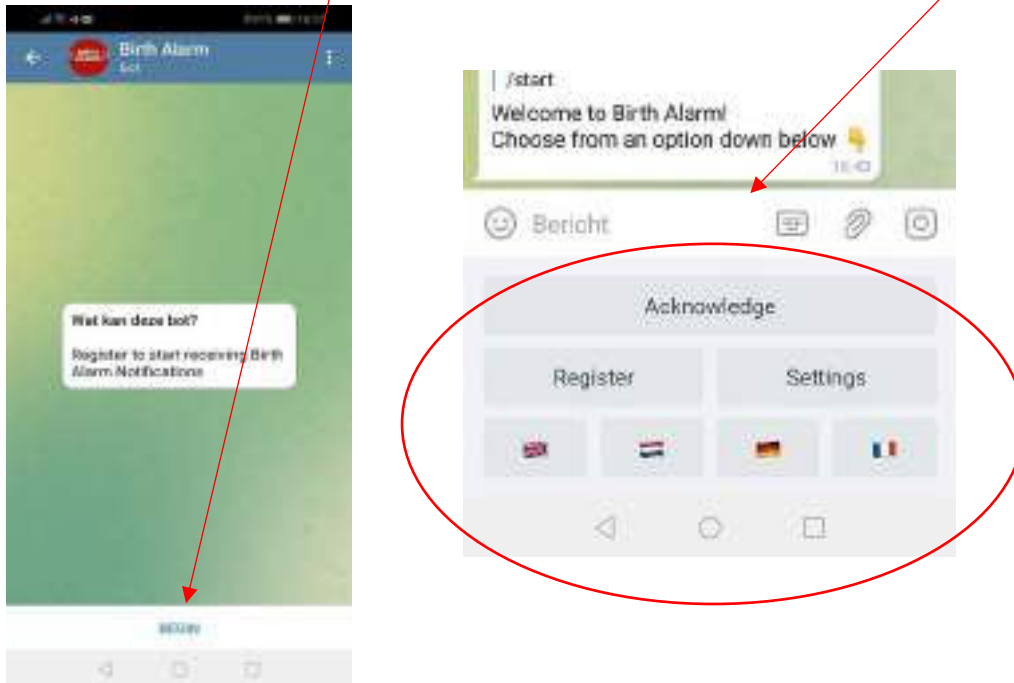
Birth Alarm
bot

Wat kan deze bot?

Register to start receiving Birth Alarm Notifications

BEGIN

/start
Welcome to Birth Alarm!
Choose from an option down below 👇
16:43

Bericht

Acknowledge

Register

Settings